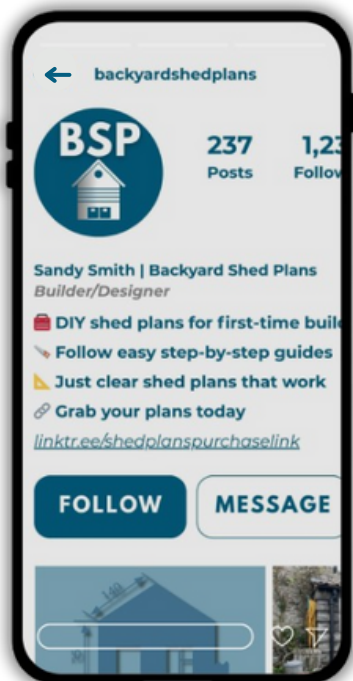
← backyardshedplans

BSP

237
Posts

1,23
Follow

Sandy Smith | Backyard Shed Plans
Builder/Designer

DIY shed plans for first-time buil
Follow easy step-by-step guides
Just clear shed plans that work
Grab your plans today
linktr.ee/shedplanspurchaselink

FOLLOW

MESSAGE